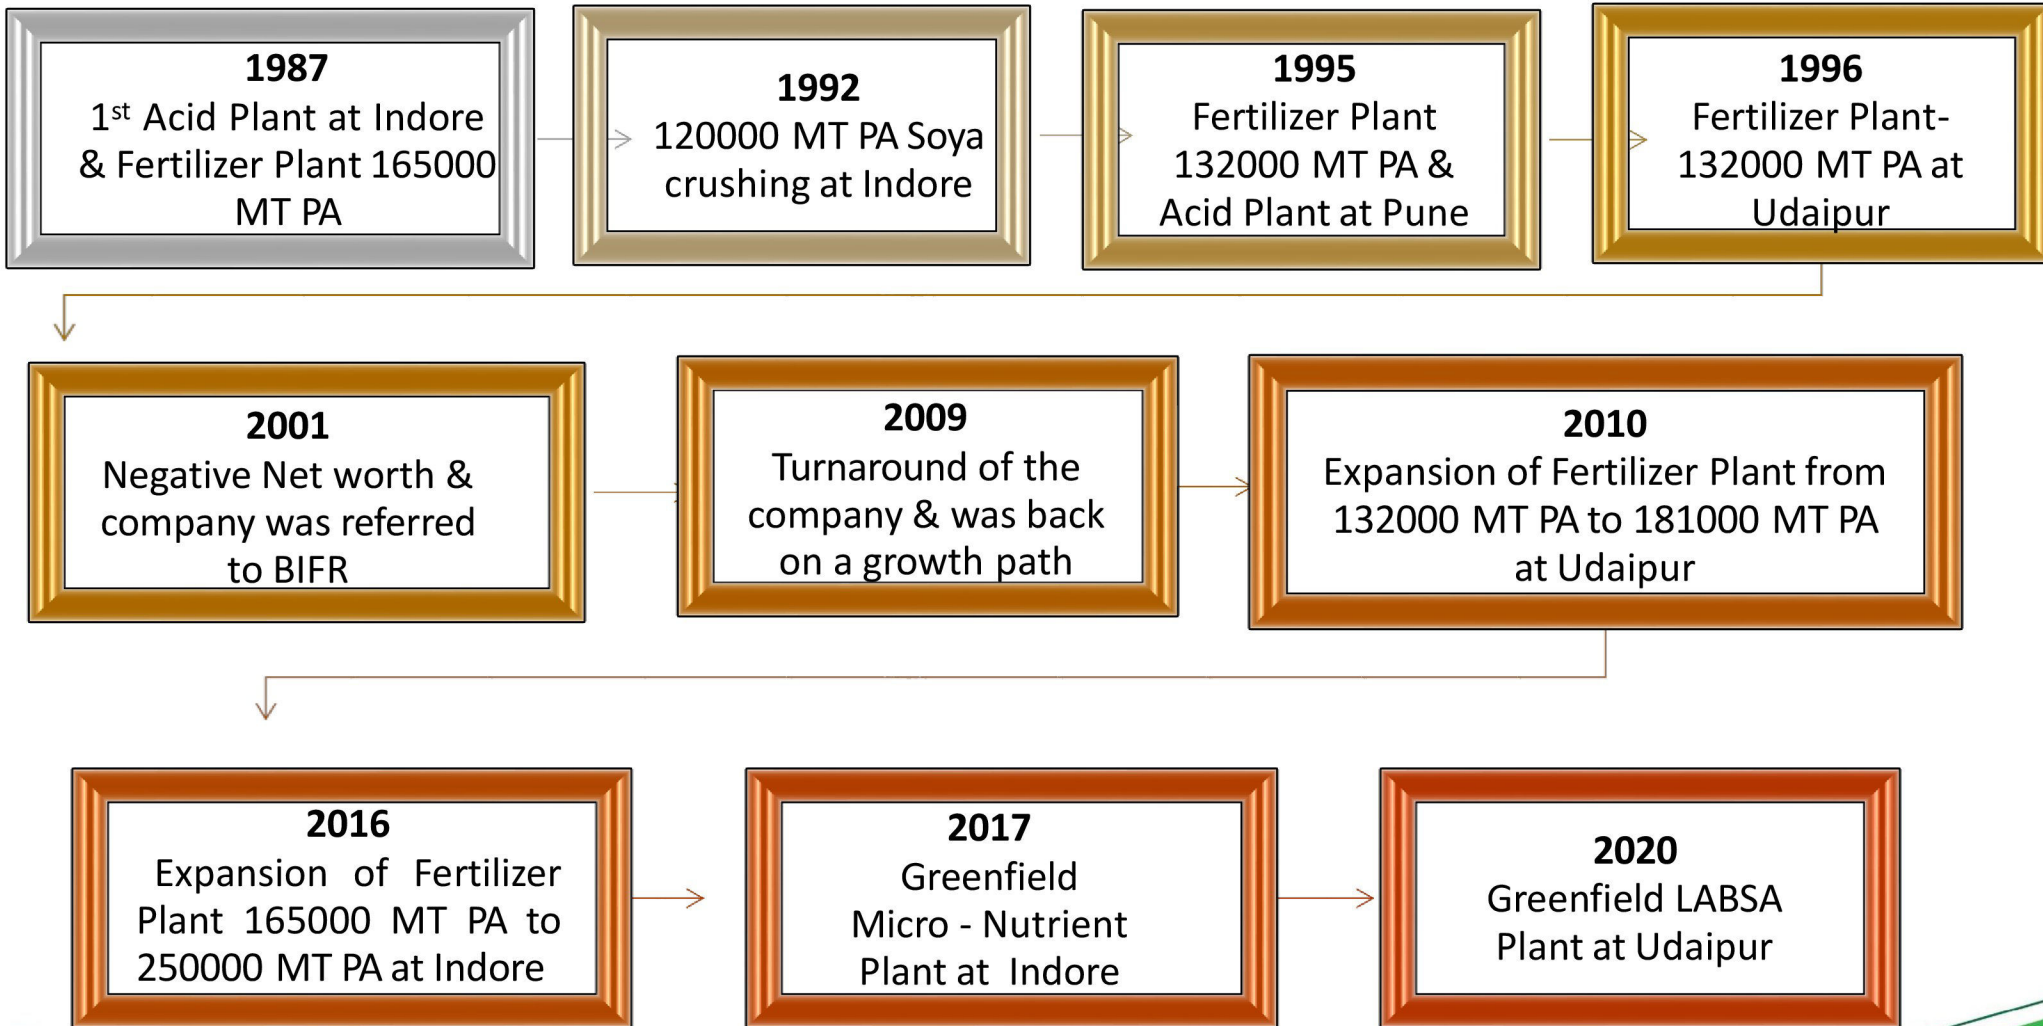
1987
$1^{st}$ Acid Plant at Indore & Fertilizer Plant 165000 MT PA

1992
120000 MT PA Soya crushing at Indore

1995
Fertilizer Plant 132000 MT PA & Acid Plant at Pune

1996
Fertilizer Plant- 132000 MT PA at Udaipur

2001
Negative Net worth & company was referred to BIFR

2009
Turnaround of the company & was back on a growth path

2010
Expansion of Fertilizer Plant from 132000 MT PA to 181000 MT PA at Udaipur

2016
Expansion of Fertilizer Plant 165000 MT PA to 250000 MT PA at Indore

2017
Greenfield Micro - Nutrient Plant at Indore

2020
Greenfield LABSA Plant at Udaipur